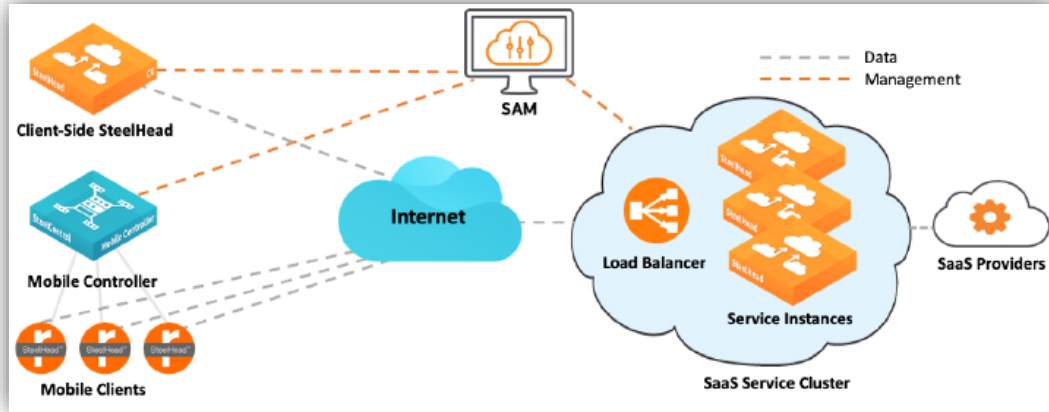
Data
Management

SteelHead
CX
Client-Side SteelHead

SAM

SteelCentral
Mobile Controller
Mobile Controller

Internet

SteelHead SteelHead SteelHead
Mobile Clients

Load Balancer

SteelHead
SteelHead
SteelHead
Service Instances

SaaS Service Cluster

SaaS Providers